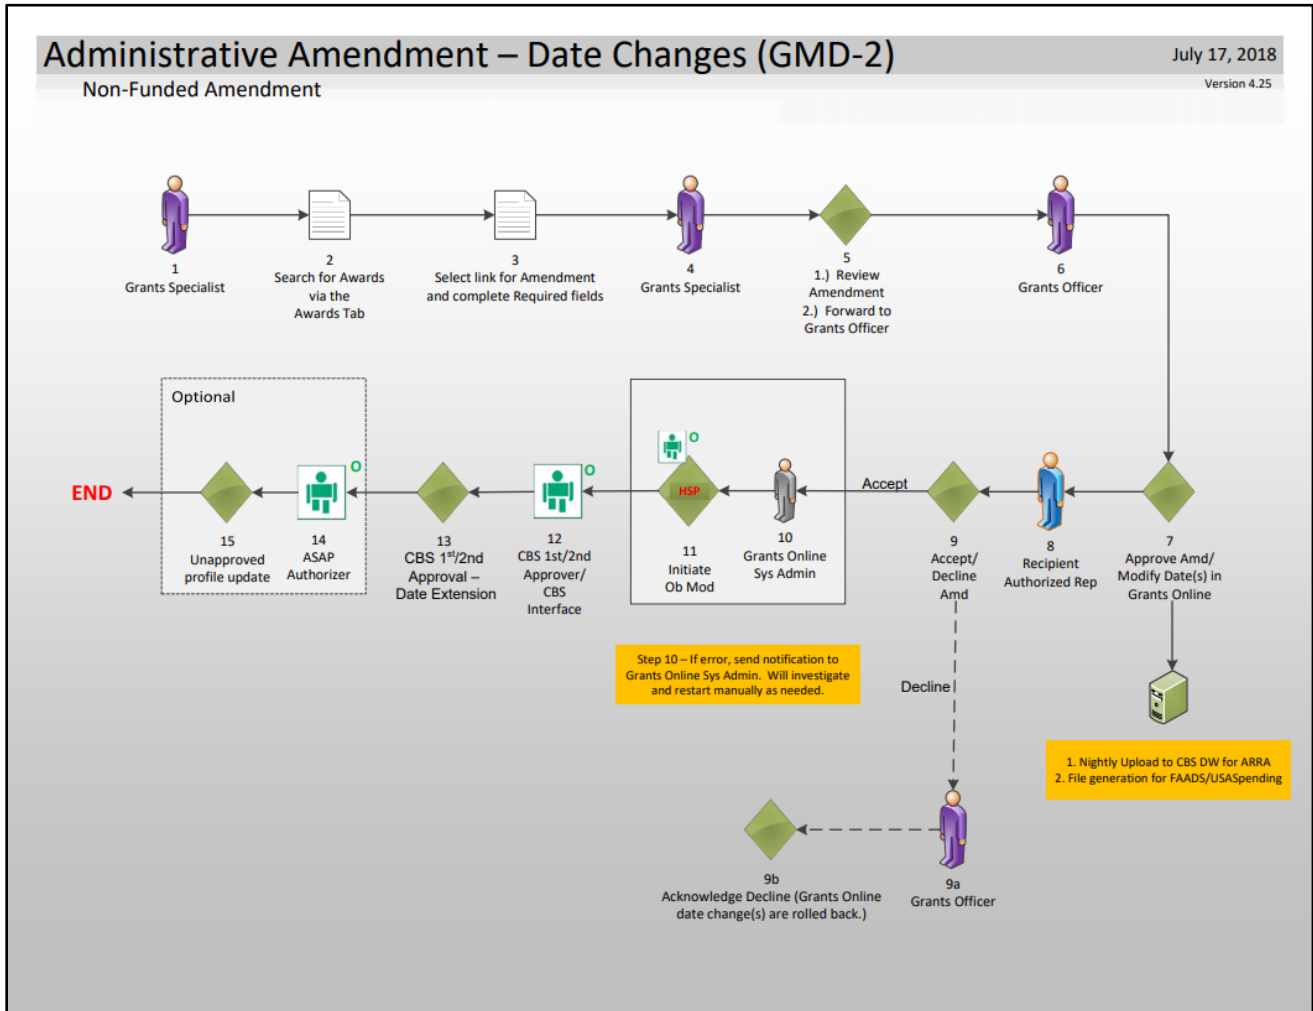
Administrative Amendment – Date Changes (GMD-2)

July 17, 2018

Version 4.25

Non-Funded Amendment

1
Grants Specialist

2
Search for Awards via the Awards Tab

3
Select link for Amendment and complete Required fields

4
Grants Specialist

5
1.) Review Amendment
2.) Forward to Grants Officer

6
Grants Officer

Optional

END

15
Unapproved profile update

O

14
ASAP Authorizer

13
CBS $1^{st}$/2nd Approval – Date Extension

O

12
CBS 1st/2nd Approver/ CBS Interface

O

HSP

11
Initiate Ob Mod

10
Grants Online Sys Admin

Accept

9
Accept/ Decline Amd

8
Recipient Authorized Rep

7
Approve Amd/ Modify Date(s) in Grants Online

Step 10 – If error, send notification to Grants Online Sys Admin. Will investigate and restart manually as needed.

Decline

1. Nightly Upload to CBS DW for ARRA
2. File generation for FAADS/USASpending

9b
Acknowledge Decline (Grants Online date change(s) are rolled back.)

9a
Grants Officer